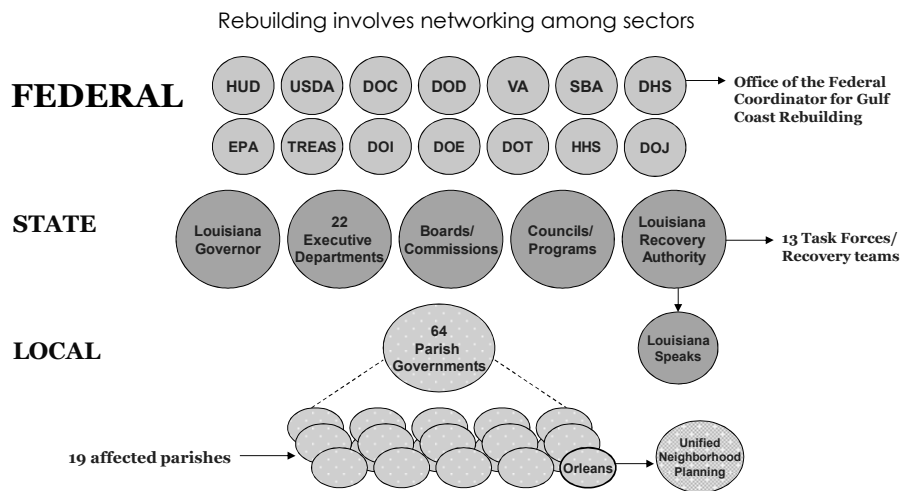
Rebuilding involves networking among sectors

FEDERAL

HUD USDA DOC DOD VA SBA DHS

Office of the Federal Coordinator for Gulf Coast Rebuilding

EPA TREAS DOI DOE DOT HHS DOJ

STATE

Louisiana Governor

22 Executive Departments

Boards/ Commissions

Councils/ Programs

Louisiana Recovery Authority

13 Task Forces/ Recovery teams

Louisiana Speaks

LOCAL

64 Parish Governments

19 affected parishes

Orleans

Unified Neighborhood Planning